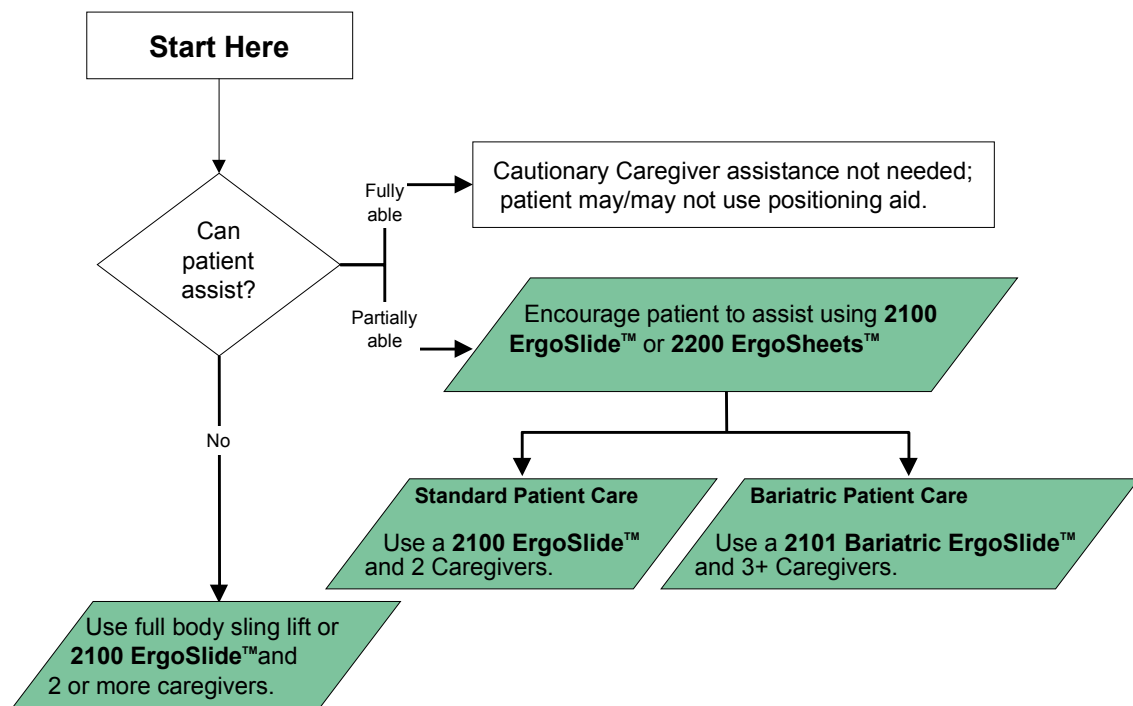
Start Here

Can patient assist?

Fully able

Cautionary Caregiver assistance not needed; patient may/may not use positioning aid.

Partially able

Encourage patient to assist using **2100 ErgoSlide™** or **2200 ErgoSheets™**

Standard Patient Care

Use a **2100 ErgoSlide™** and 2 Caregivers.

Bariatric Patient Care

Use a **2101 Bariatric ErgoSlide™** and 3+ Caregivers.

No

Use full body sling lift or **2100 ErgoSlide™**and 2 or more caregivers.